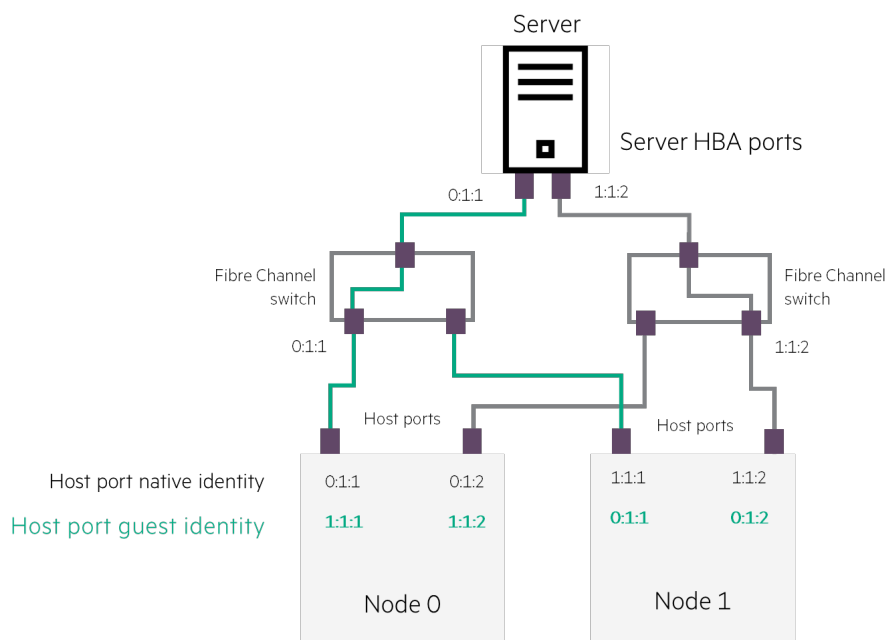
Server

Server HBA ports

0:1:1

1:1:2

Fibre Channel switch

Fibre Channel switch

0:1:1

1:1:2

Host ports

Host ports

Host port native identity

Host port guest identity

0:1:1

0:1:2

1:1:1

1:1:2

1:1:1

1:1:2

0:1:1

0:1:2

Node 0

Node 1